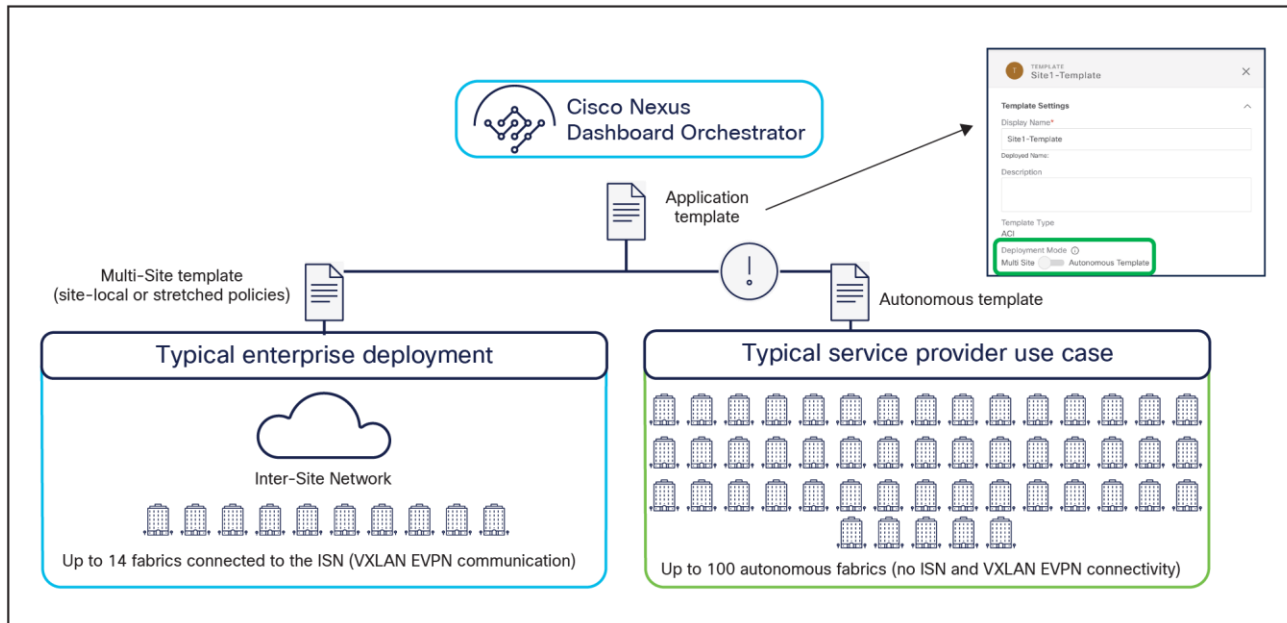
Cisco Nexus Dashboard Orchestrator

TEMPLATE
Site1-Template

Template Settings

Display Name*
Site1-Template
Deployed Name:

Description

Template Type
ACI

Deployment Mode
Multi Site Autonomous Template

Application template

Multi-Site template (site-local or stretched policies)

Autonomous template

Typical enterprise deployment

Inter-Site Network

Up to 14 fabrics connected to the ISN (VXLAN EVPN communication)

Typical service provider use case

Up to 100 autonomous fabrics (no ISN and VXLAN EVPN connectivity)